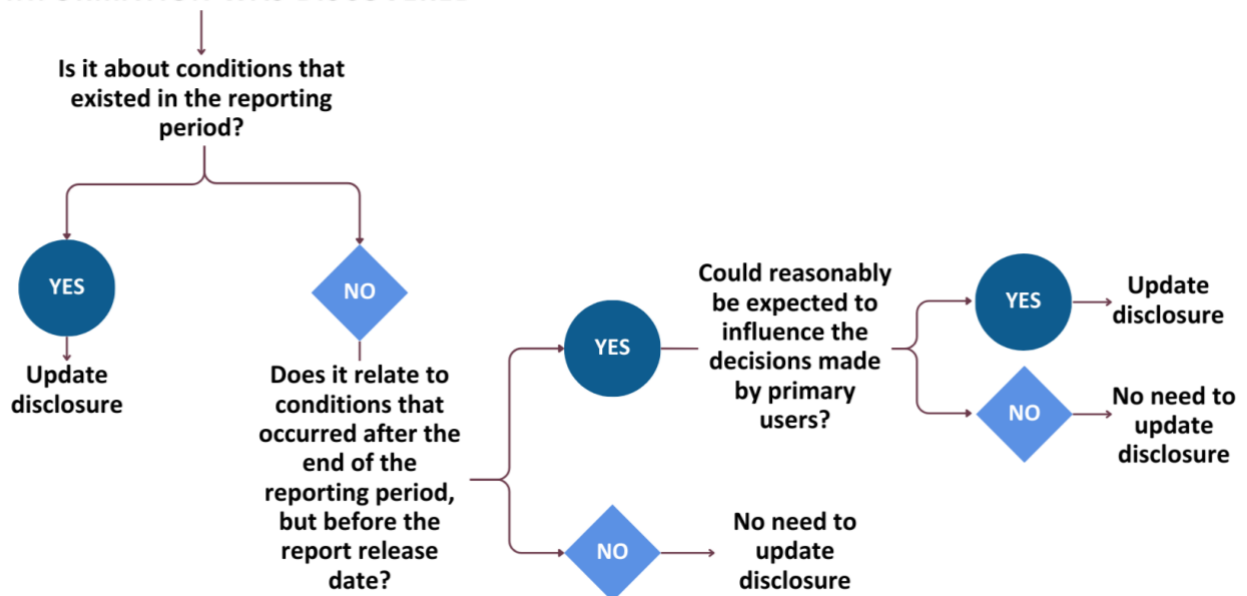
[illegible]

Is it about conditions that existed in the reporting period?

YES

Update disclosure

NO

Does it relate to conditions that occurred after the end of the reporting period, but before the report release date?

YES

Could reasonably be expected to influence the decisions made by primary users?

YES

Update disclosure

NO

No need to update disclosure

NO

No need to update disclosure